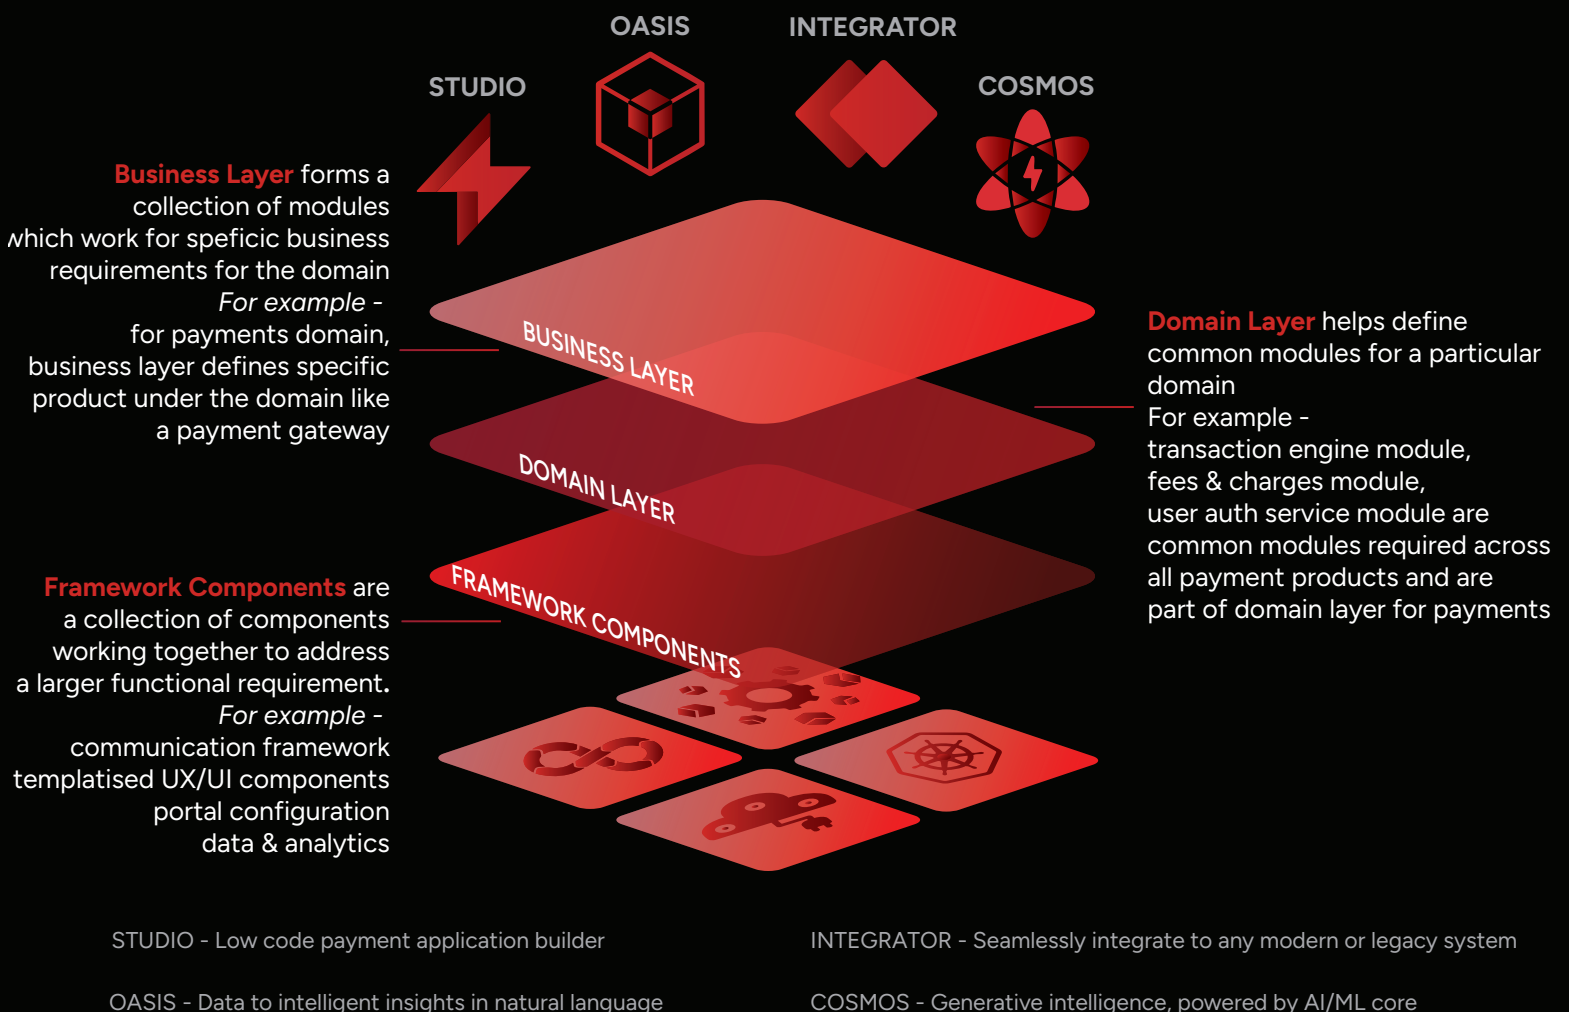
OASIS

INTEGRATOR

STUDIO

COSMOS

Business Layer forms a collection of modules which work for speficic business requirements for the domain
For example -
for payments domain, business layer defines specific product under the domain like a payment gateway

BUSINESS LAYER

DOMAIN LAYER

FRAMEWORK COMPONENTS

Domain Layer helps define common modules for a particular domain
For example -
transaction engine module,
fees & charges module,
user auth service module are common modules required across all payment products and are part of domain layer for payments

Framework Components are a collection of components working together to address a larger functional requirement.
For example -
communication framework
templatised UX/UI components
portal configuration
data & analytics

STUDIO - Low code payment application builder

INTEGRATOR - Seamlessly integrate to any modern or legacy system

OASIS - Data to intelligent insights in natural language

COSMOS - Generative intelligence, powered by AI/ML core